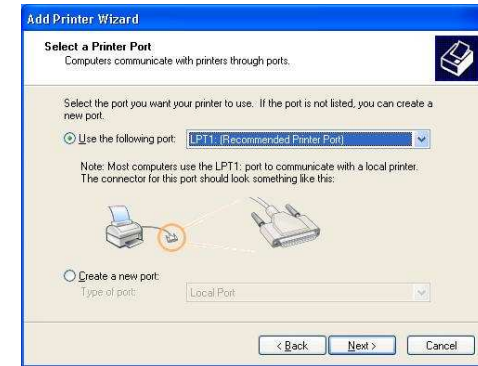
Add Printer Wizard

Select a Printer Port
Computers communicate with printers through ports.

Select the port you want your printer to use. If the port is not listed, you can create a new port.

Use the following port: LPT1: (Recommended Printer Port)

Note: Most computers use the LPT1: port to communicate with a local printer. The connector for this port should look something like this:

Create a new port:
Type of port: Local Port

< Back Next > Cancel